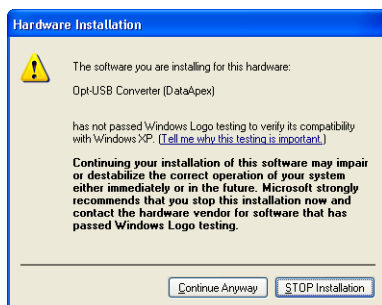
Hardware Installation

The software you are installing for this hardware:

Opt-USB Converter (DataApex)

has not passed Windows Logo testing to verify its compatibility with Windows XP. (Tell me why this testing is important.)

Continuing your installation of this software may impair or destabilize the correct operation of your system either immediately or in the future. Microsoft strongly recommends that you stop this installation now and contact the hardware vendor for software that has passed Windows Logo testing.

Continue Anyway
STOP Installation